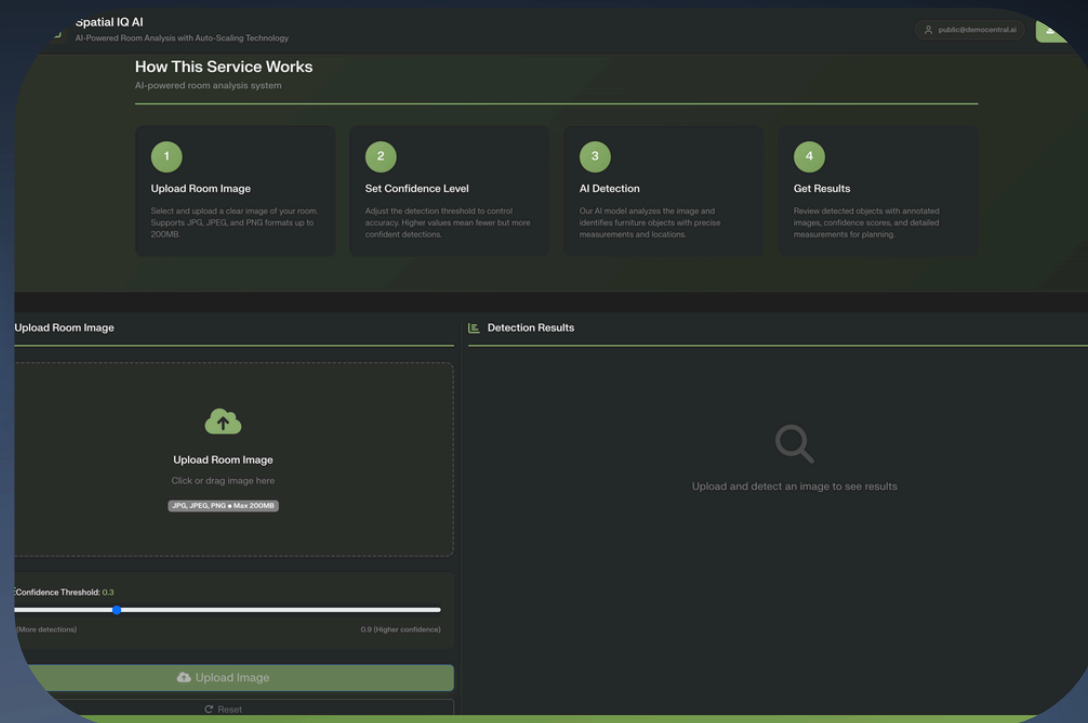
Spatial IQ AI
AI-Powered Room Analysis with Auto-Scaling Technology

public@democentral.ai

How This Service Works
AI-powered room analysis system

1
Upload Room Image
Select and upload a clear image of your room. Supports JPG, JPEG, and PNG formats up to 200MB.

2
Set Confidence Level
Adjust the detection threshold to control accuracy. Higher values mean fewer but more confident detections.

3
AI Detection
Our AI model analyzes the image and identifies furniture objects with precise measurements and locations.

4
Get Results
Review detected objects with annotated images, confidence scores, and detailed measurements for planning.

Upload Room Image

Upload Room Image
Click or drag image here
JPG, JPEG, PNG • Max 200MB

Confidence Threshold: 0.3
(More detections)
0.9 (Higher confidence)

Upload Image
Reset

Detection Results

Upload and detect an image to see results